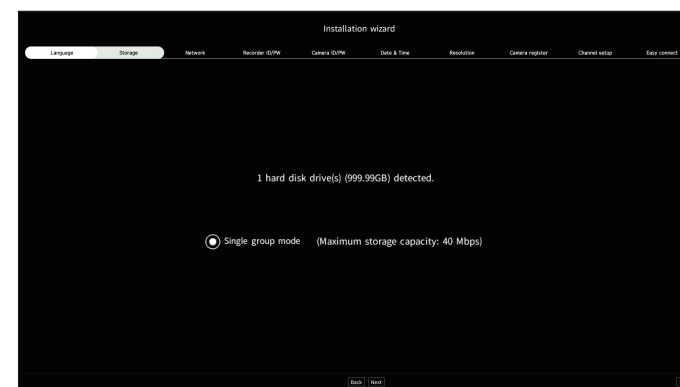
Installation wizard

Language Storage Network Recorder ID/PW Camera ID/PW Date & Time Resolution Camera register Channel setup Easy connect

1 hard disk drive(s) (999.99GB) detected.

Single group mode (Maximum storage capacity: 40 Mbps)

Back Next